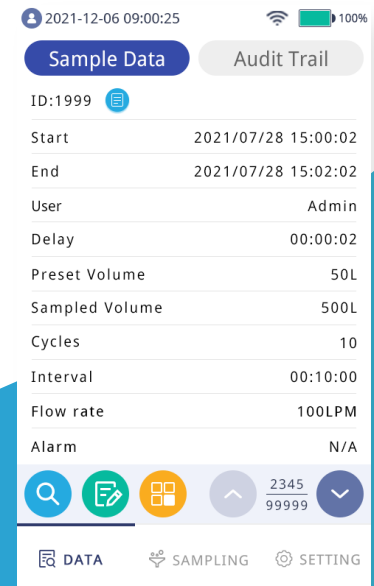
2021-12-06 09:00:25 100%

Sample Data

Audit Trail

ID:1999

| | |
|---|---|
| Start | 2021/07/28 15:00:02 |
| End | 2021/07/28 15:02:02 |
| User | Admin |
| Delay | 00:00:02 |
| Preset Volume | 50L |
| Sampled Volume | 500L |
| Cycles | 10 |
| Interval | 00:10:00 |
| Flow rate | 100LPM |
| Alarm | N/A |

$\frac{2345}{99999}$

DATA SAMPLING SETTING